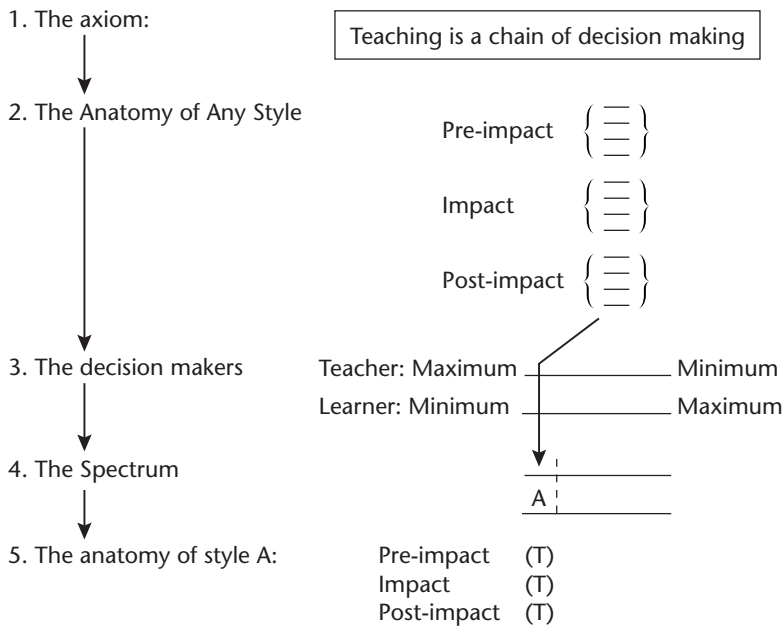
1. The axiom:

Teaching is a chain of decision making

2. The Anatomy of Any Style

Pre-impact

Impact

Post-impact

3. The decision makers

Teacher: Maximum — Minimum

Learner: Minimum — Maximum

4. The Spectrum

A

5. The anatomy of style A:

Pre-impact (T)
Impact (T)
Post-impact (T)